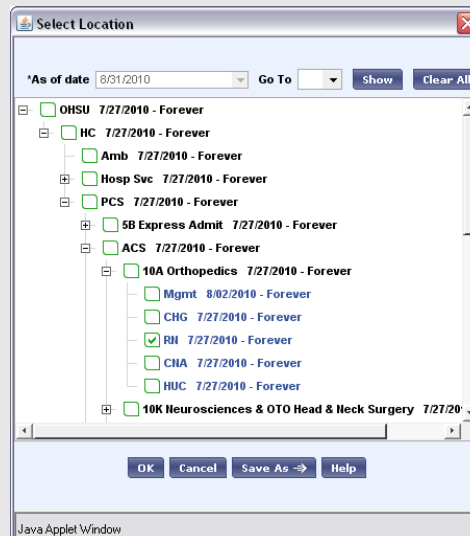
Select Location

*As of date 8/31/2010 Go To Show Clear All

OHSU 7/27/2010 - Forever
HC 7/27/2010 - Forever
Amb 7/27/2010 - Forever
Hosp Svc 7/27/2010 - Forever
PCS 7/27/2010 - Forever
5B Express Admit 7/27/2010 - Forever
ACS 7/27/2010 - Forever
10A Orthopedics 7/27/2010 - Forever
Mgmt 8/02/2010 - Forever
CHG 7/27/2010 - Forever
RN 7/27/2010 - Forever
CNA 7/27/2010 - Forever
HUC 7/27/2010 - Forever
10K Neurosciences & OTO Head & Neck Surgery 7/27/2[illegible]

OK Cancel Save As ⇒ Help

Java Applet Window